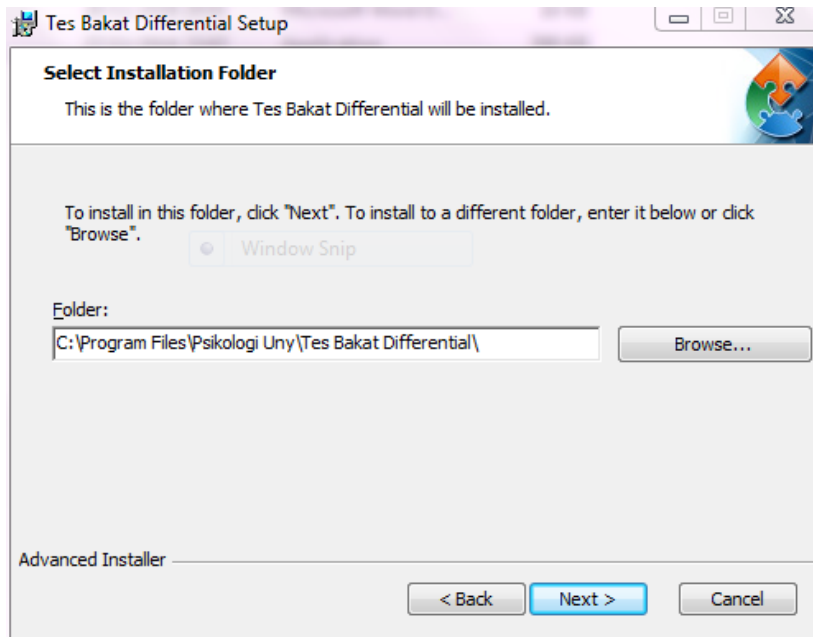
Tes Bakat Differential Setup

Select Installation Folder

This is the folder where Tes Bakat Differential will be installed.

To install in this folder, click "Next". To install to a different folder, enter it below or click "Browse".

Window Snip

Folder:

C:\Program Files\Psikologi Uny\Tes Bakat Differential\

Browse...

Advanced Installer

< Back

Next >

Cancel